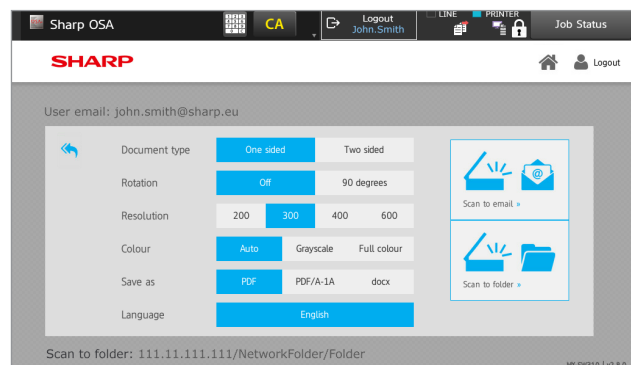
Sharp OSA

CA

Logout
John.Smith

LINE PRINTER

Job Status

SHARP

Logout

User email: john.smith@sharp.eu

| Document type | One sided | Two sided | |
|---|---|---|---|
| Rotation | Off | 90 degrees | |
| Resolution | 200 | 300 | 400 | 600 |
| Colour | Auto | Grayscale | Full colour |
| Save as | PDF | PDF/A-1A | docx |
| Language | English | | |

Scan to email »

Scan to folder »

Scan to folder: 111.11.111.111/NetworkFolder/Folder

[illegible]